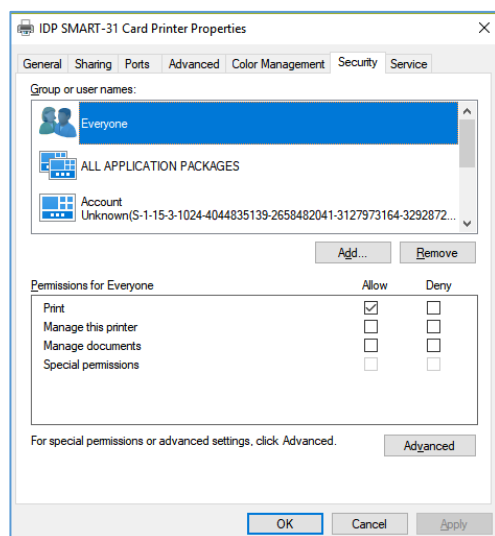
IDP SMART-31 Card Printer Properties

×

General | Sharing | Ports | Advanced | Color Management | Security | Service

Group or user names:

Everyone

ALL APPLICATION PACKAGES

Account Unknown(S-1-15-3-1024-4044835139-2658482041-3127973164-3292872...

Add... | Remove

| Permissions for Everyone | Allow | Deny |
|---|---|---|
| Print | ☑ | ☐ |
| Manage this printer | ☐ | ☐ |
| Manage documents | ☐ | ☐ |
| Special permissions | ☐ | ☐ |

For special permissions or advanced settings, click Advanced.

Advanced

OK | Cancel | Apply